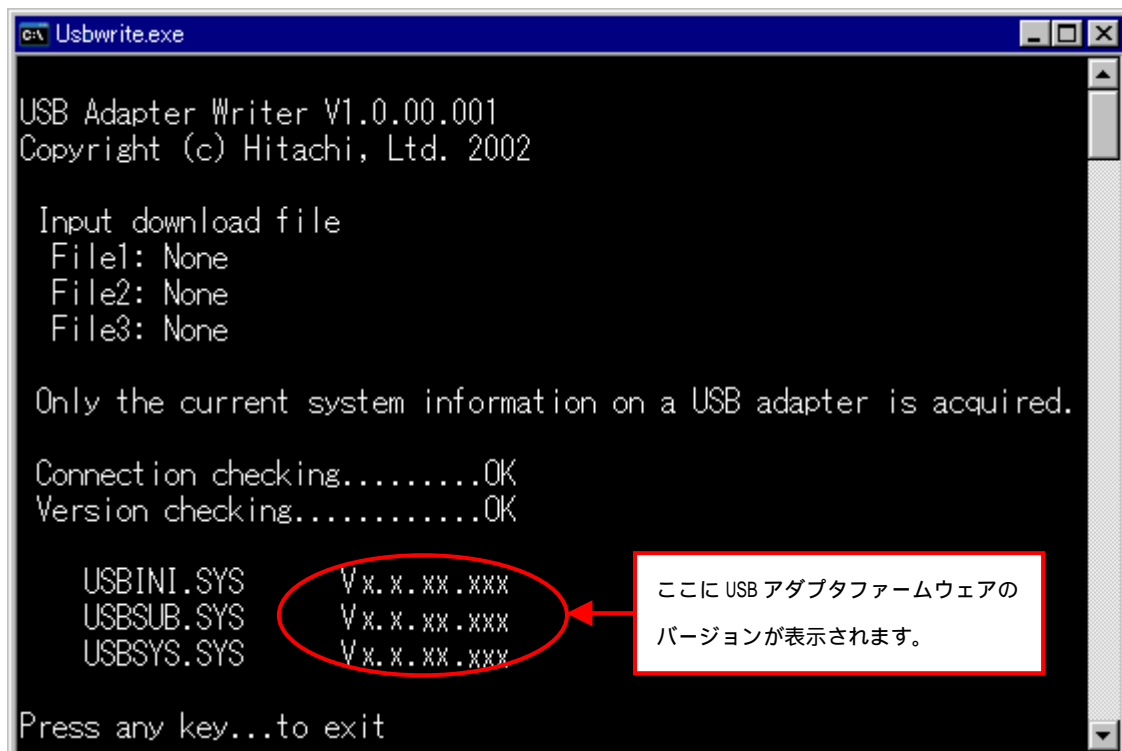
Usbwrite.exe

USB Adapter Writer V1.0.00.001
Copyright (c) Hitachi, Ltd. 2002

Input download file
File1: None
File2: None
File3: None

Only the current system information on a USB adapter is acquired.

Connection checking.........OK
Version checking...........OK

USBINI.SYS Vx.x.xx.xxx
USBSUB.SYS Vx.x.xx.xxx
USBSYS.SYS Vx.x.xx.xxx

ここに USB アダプタファームウェアのバージョンが表示されます。

Press any key...to exit